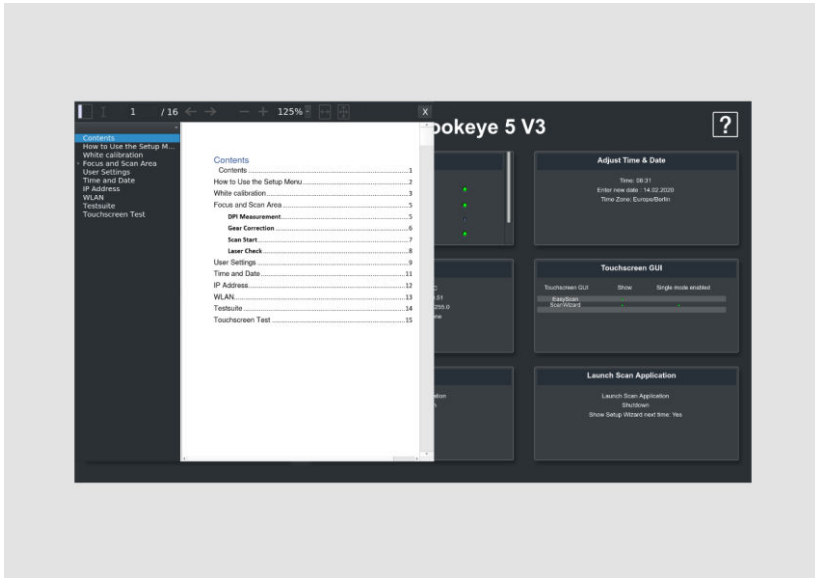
1 / 16 — + 125%

X

Contents
How to Use the Setup M...
White calibration
Focus and Scan Area
User Settings
Time and Date
IP Address
WLAN
Testsuite
Touchscreen Test

Contents
Contents ......1
How to Use the Setup Menu ......2
White calibration ......3
Focus and Scan Area ......5
DPI Measurement ......5
Gear Correction ......6
Scan Start ......7
Laser Check ......8
User Settings ......9
Time and Date ......11
IP Address ......12
WLAN ......13
Testsuite ......14
Touchscreen Test ......15

ookeye 5 V3

?

Adjust Time & Date
Time: 08:31
Enter new date : 14.02.2020
Time Zone: Europe/Berlin

Touchscreen GUI
Touchscreen GUI Show Single mode enabled
EasyScan
ScanWizard

Launch Scan Application
Launch Scan Application
Shutdown
Show Setup Wizard next time: Yes

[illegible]
.51
255.0
me

ation